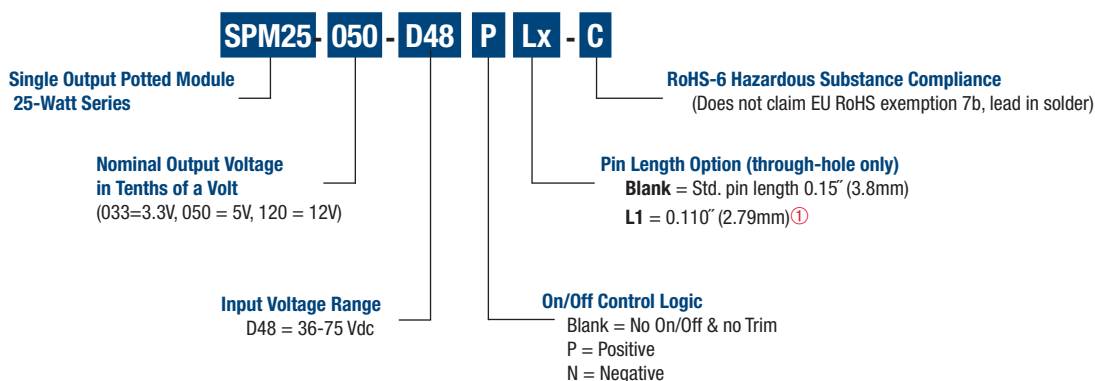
SPM25 - 050 - D48 P Lx - C

Single Output Potted Module
25-Watt Series

RoHS-6 Hazardous Substance Compliance
(Does not claim EU RoHS exemption 7b, lead in solder)

Nominal Output Voltage
in Tenths of a Volt
(033=3.3V, 050 = 5V, 120 = 12V)

Pin Length Option (through-hole only)
**Blank** = Std. pin length 0.15˝ (3.8mm)
**L1** = 0.110˝ (2.79mm)①

Input Voltage Range
D48 = 36-75 Vdc

On/Off Control Logic
Blank = No On/Off & no Trim
P = Positive
N = Negative